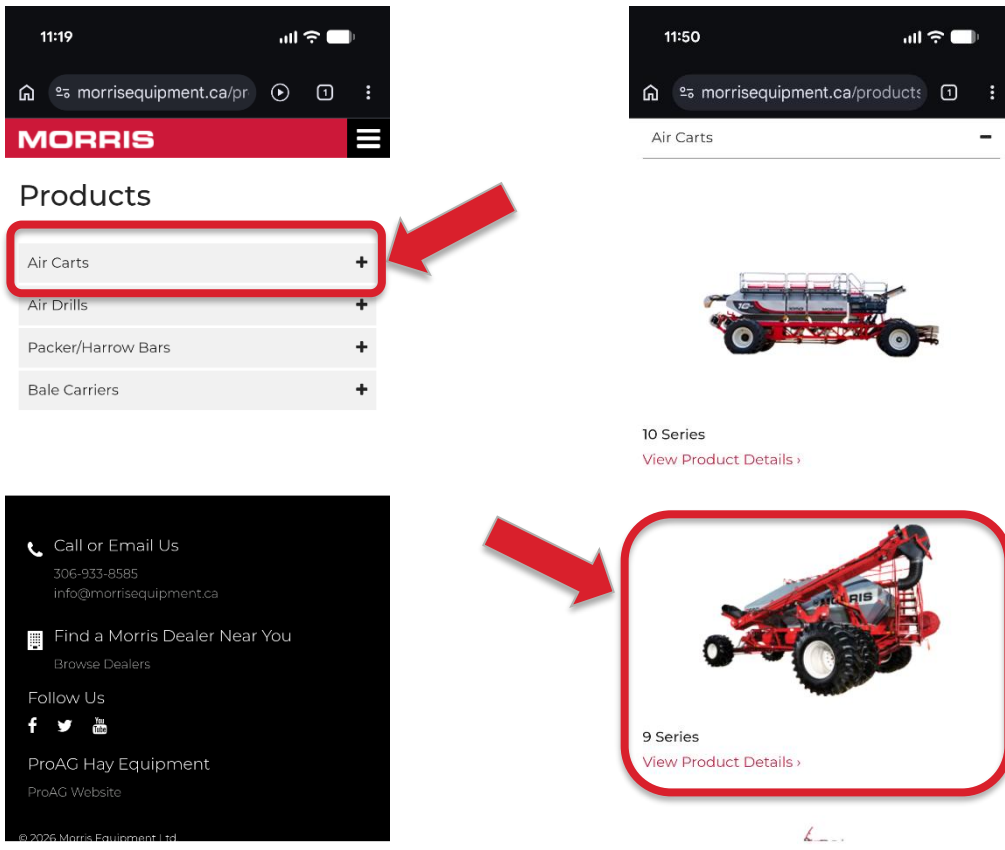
11:19

morrisequipment.ca/pr

1

MORRIS

Products

Air Carts +

Air Drills +

Packer/Harrow Bars +

Bale Carriers +

Call or Email Us

306-933-8585

info@morrisequipment.ca

Find a Morris Dealer Near You

Browse Dealers

Follow Us

ProAG Hay Equipment

ProAG Website

© 2026 Morris Equipment Ltd

11:50

morrisequipment.ca/products

1

Air Carts −

10 Series

View Product Details ›

9 Series

View Product Details ›